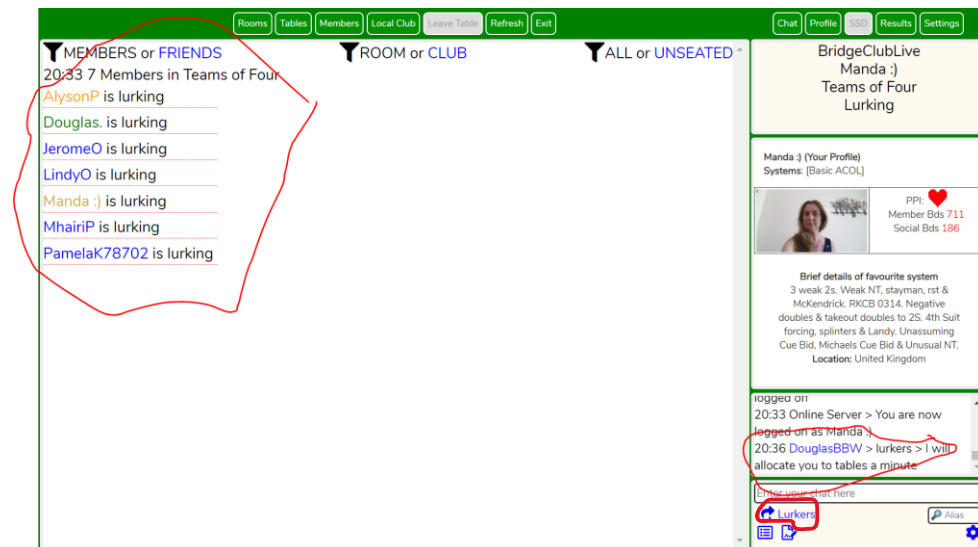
Rooms Tables Members Local Club Leave Table Refresh Exit

Chat Profile SSD Results Settings

MEMBERS or FRIENDS

ROOM or CLUB

ALL or UNSEATED

20:33 7 Members in Teams of Four

AlysonP is lurking

Douglas. is lurking

JeromeO is lurking

LindyO is lurking

Manda :) is lurking

MhairiP is lurking

PamelaK78702 is lurking

BridgeClubLive
Manda :)
Teams of Four
Lurking

Manda :) (Your Profile)
Systems: [Basic ACOL]

PPI:
Member Bds 711
Social Bds 186

Brief details of favourite system
3 weak 2s. Weak NT, stayman, rst & McKendrick. RKCB 0314. Negative doubles & takeout doubles to 2S. 4th Suit forcing, splinters & Landy. Unassuming Cue Bid, Michaels Cue Bid & Unusual NT.
Location: United Kingdom

logged off
20:33 Online Server > You are now logged on as Manda :)
20:36 DouglasBBW > lurkers > I will allocate you to tables a minute

Enter your chat here

Lurkers

Alias